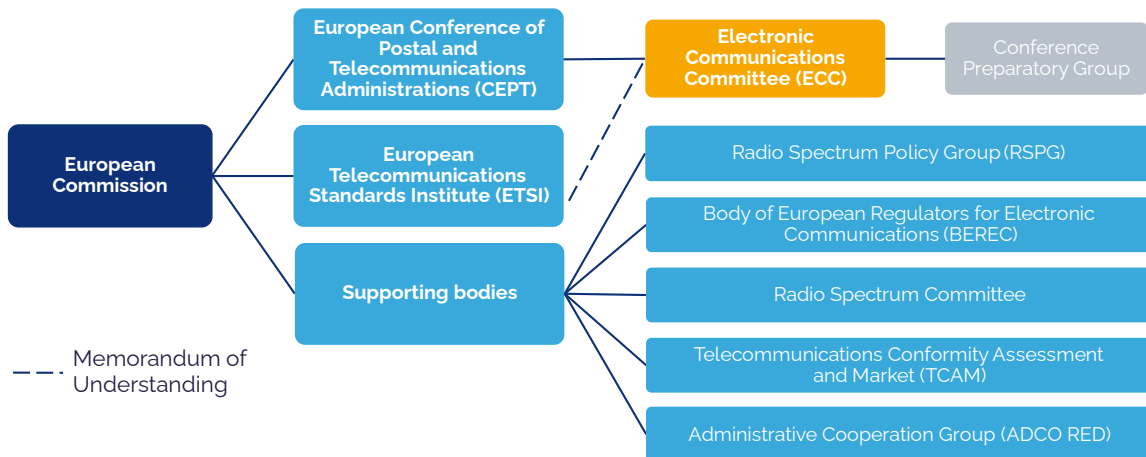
European Commission

European Conference of Postal and Telecommunications Administrations (CEPT)

European Telecommunications Standards Institute (ETSI)

Supporting bodies

Electronic Communications Committee (ECC)

Conference Preparatory Group

Radio Spectrum Policy Group (RSPG)

Body of European Regulators for Electronic Communications (BEREC)

Radio Spectrum Committee

Telecommunications Conformity Assessment and Market (TCAM)

Administrative Cooperation Group (ADCO RED)

Memorandum of Understanding